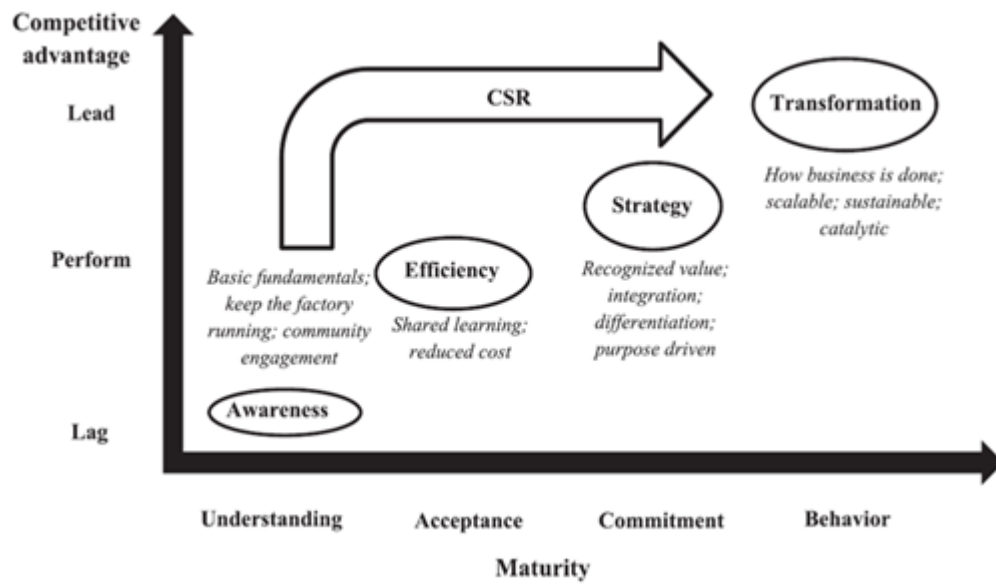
Competitive advantage

Lead

Perform

Lag

CSR

Transformation

How business is done; scalable; sustainable; catalytic

Strategy

Recognized value; integration; differentiation; purpose driven

Efficiency

Shared learning; reduced cost

Basic fundamentals; keep the factory running; community engagement

Awareness

Understanding

Acceptance

Commitment

Behavior

Maturity